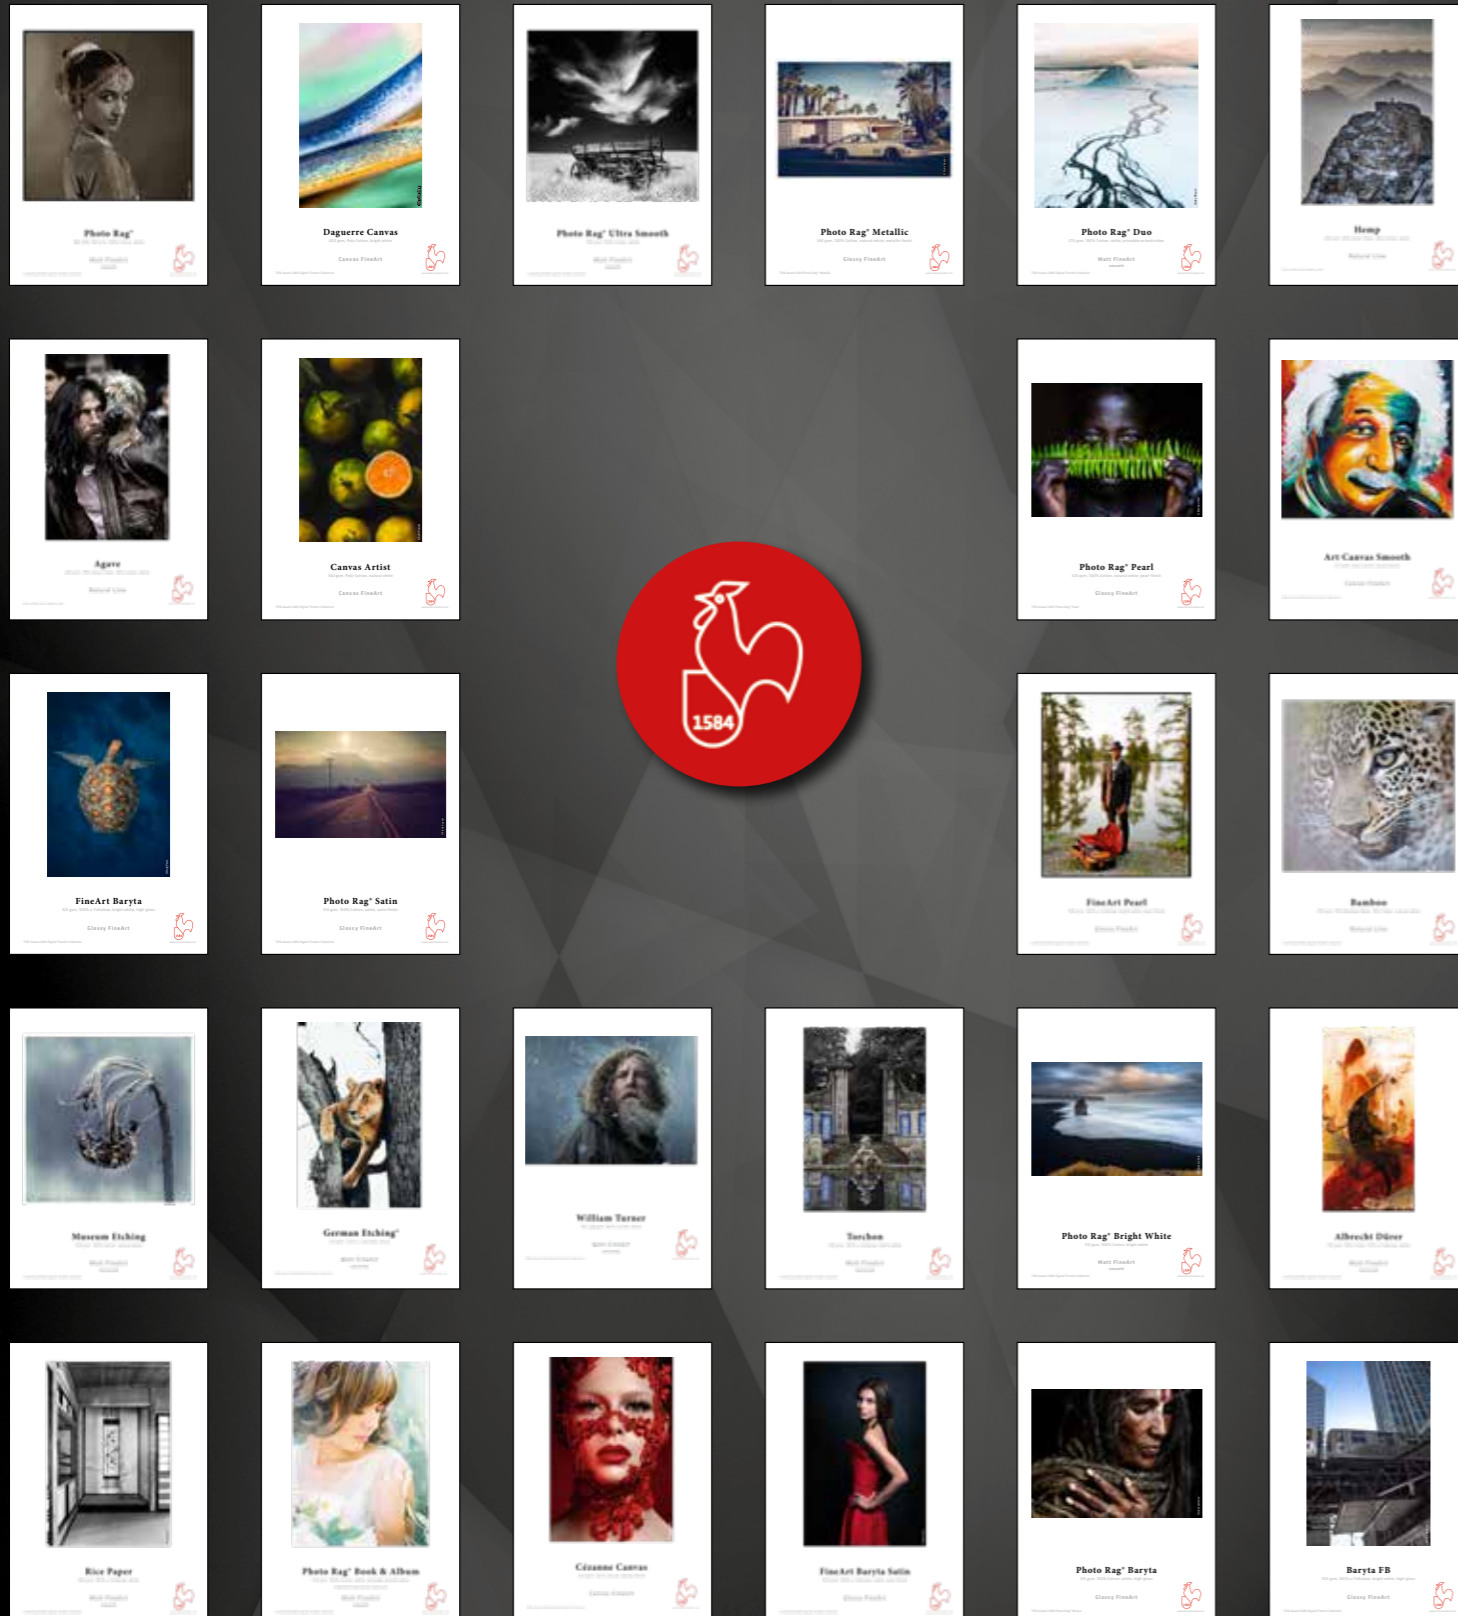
Photo Rag®
Matt FineArt

Daguerre Canvas
Canvas FineArt

Photo Rag® Ultra Smooth
Matt FineArt

Photo Rag® Metallic
Glossy FineArt

Photo Rag® Duo
Matt FineArt

Hemp
Natural Line

Agave
Natural Line

Canvas Artist
Canvas FineArt

1584

Photo Rag® Pearl
Glossy FineArt

Art Canvas Smooth
Canvas FineArt

FineArt Baryta
Glossy FineArt

Photo Rag® Satin
Glossy FineArt

FineArt Pearl
Glossy FineArt

Bamboo
Natural Line

Museum Etching
Matt FineArt

German Etching®
Matt FineArt

William Turner
Matt FineArt

Torchon
Matt FineArt

Photo Rag® Bright White
Matt FineArt

Albrecht Dürer
Matt FineArt

Rice Paper
Matt FineArt

Photo Rag® Book & Album
Matt FineArt

Cézanne Canvas
Canvas FineArt

FineArt Baryta Satin
Glossy FineArt

Photo Rag® Baryta
Glossy FineArt

Baryta FB
Glossy FineArt